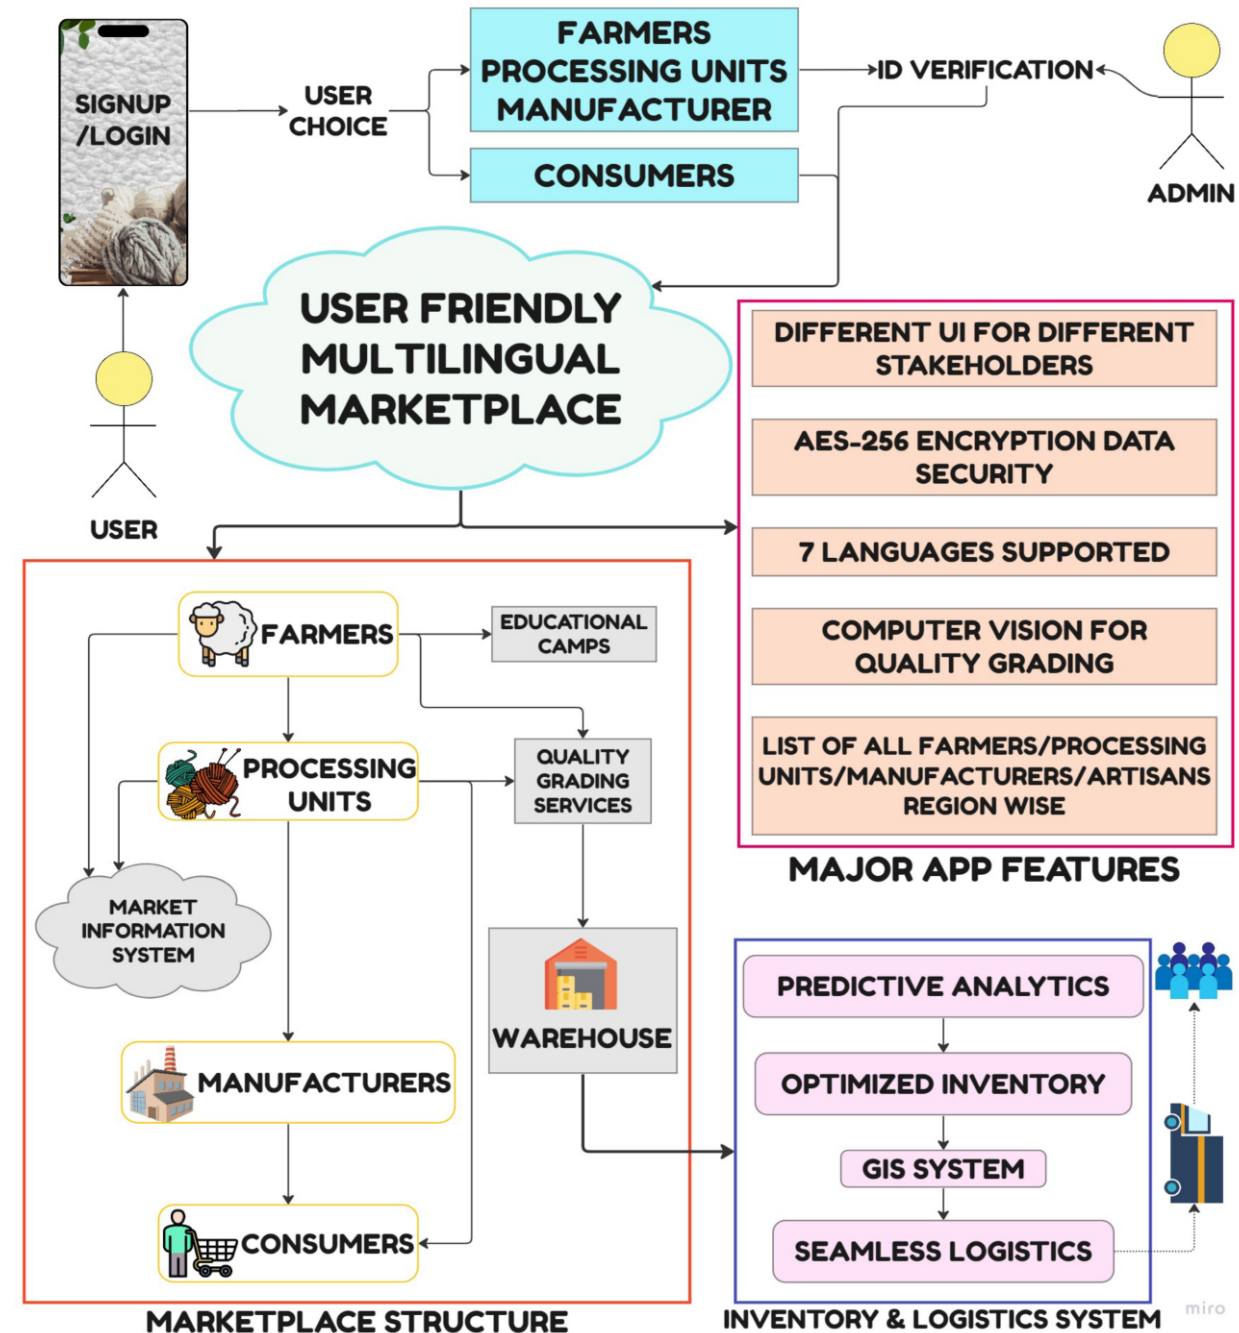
SIGNUP /LOGIN

USER CHOICE

FARMERS PROCESSING UNITS MANUFACTURER

CONSUMERS

ID VERIFICATION

ADMIN

USER FRIENDLY MULTILINGUAL MARKETPLACE

USER

DIFFERENT UI FOR DIFFERENT STAKEHOLDERS

AES-256 ENCRYPTION DATA SECURITY

7 LANGUAGES SUPPORTED

COMPUTER VISION FOR QUALITY GRADING

LIST OF ALL FARMERS/PROCESSING UNITS/MANUFACTURERS/ARTISANS REGION WISE

MAJOR APP FEATURES

FARMERS

EDUCATIONAL CAMPS

PROCESSING UNITS

QUALITY GRADING SERVICES

MARKET INFORMATION SYSTEM

WAREHOUSE

MANUFACTURERS

CONSUMERS

MARKETPLACE STRUCTURE

PREDICTIVE ANALYTICS

OPTIMIZED INVENTORY

GIS SYSTEM

SEAMLESS LOGISTICS

INVENTORY & LOGISTICS SYSTEM

miro